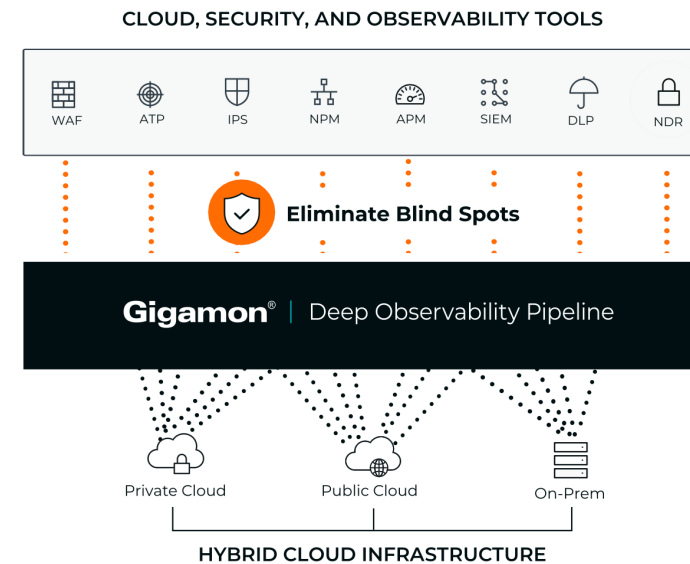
CLOUD, SECURITY, AND OBSERVABILITY TOOLS

WAF ATP IPS NPM APM SIEM DLP NDR

Eliminate Blind Spots

Gigamon® | Deep Observability Pipeline

Private Cloud Public Cloud On-Prem

HYBRID CLOUD INFRASTRUCTURE